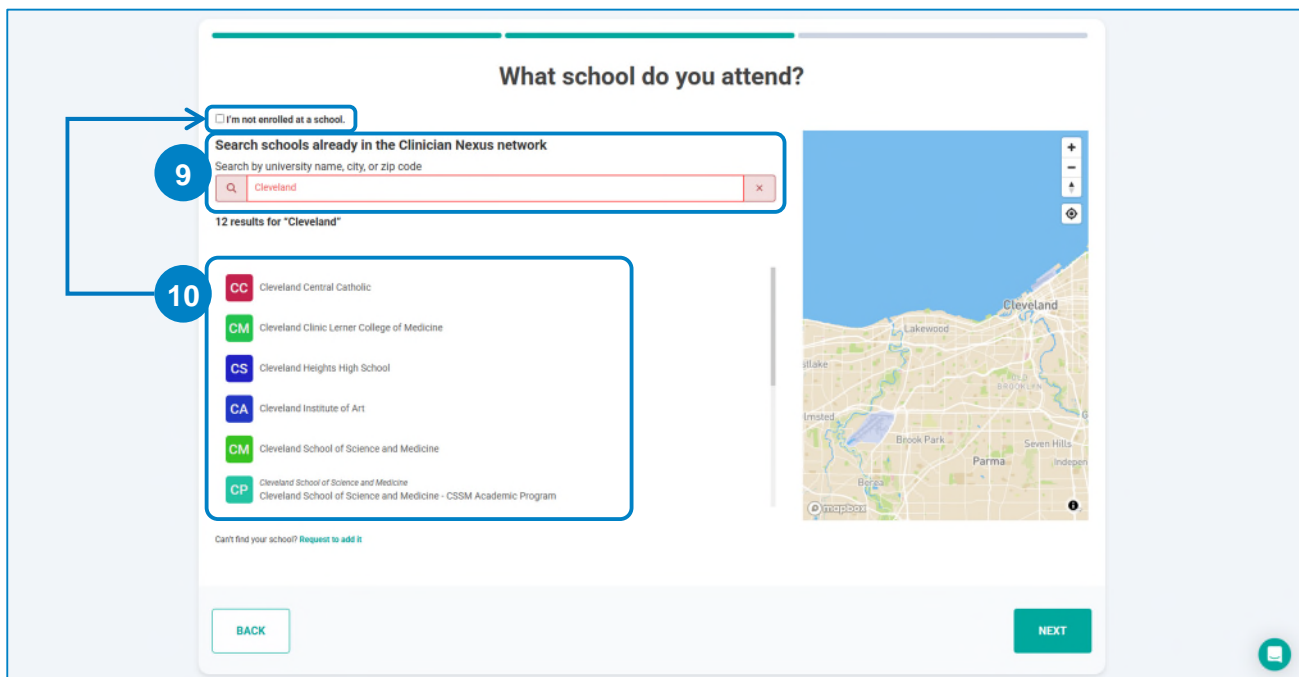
What school do you attend?

I'm not enrolled at a school.

Search schools already in the Clinician Nexus network

9

Search by university name, city, or zip code

Cleveland

×

12 results for "Cleveland"

10

CC Cleveland Central Catholic

CM Cleveland Clinic Lerner College of Medicine

CS Cleveland Heights High School

CA Cleveland Institute of Art

CM Cleveland School of Science and Medicine

CP Cleveland School of Science and Medicine
Cleveland School of Science and Medicine - CSSM Academic Program

+
−

Cleveland
Lakewood
lake
BROOKLYN
lmsted
Brook Park
Seven Hills
Parma
Indepen
Berea
mapbox

Can't find your school? Request to add it

BACK

NEXT